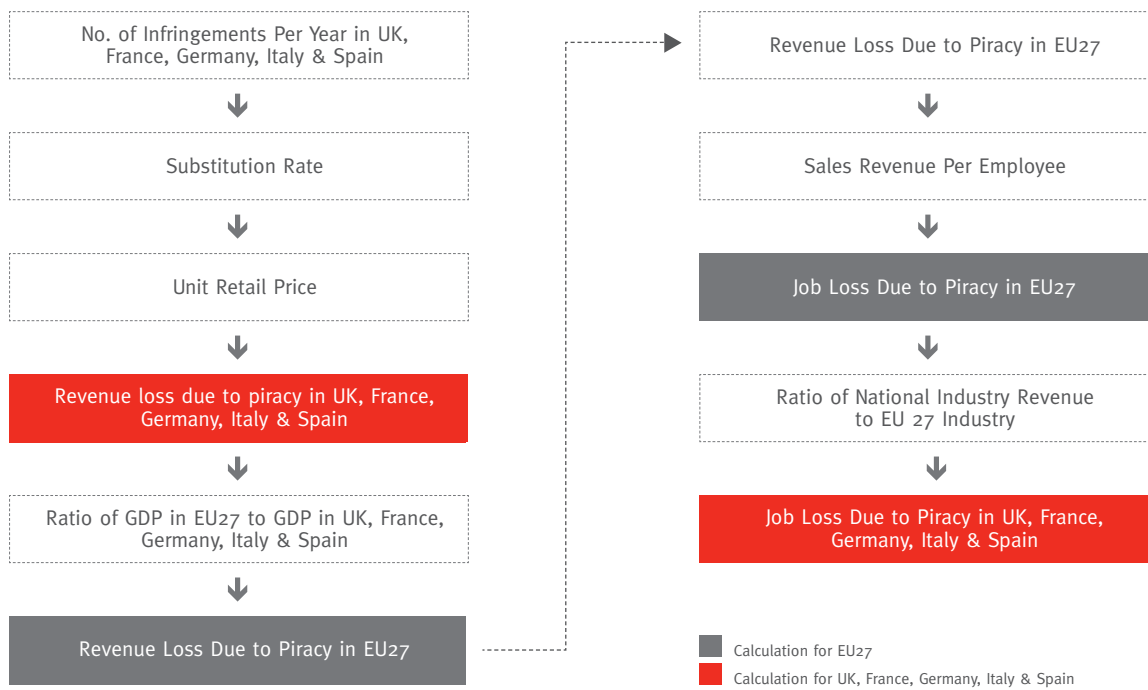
No. of Infringements Per Year in UK, France, Germany, Italy & Spain

Substitution Rate

Unit Retail Price

Revenue loss due to piracy in UK, France, Germany, Italy & Spain

Ratio of GDP in EU27 to GDP in UK, France, Germany, Italy & Spain

Revenue Loss Due to Piracy in EU27

Revenue Loss Due to Piracy in EU27

Sales Revenue Per Employee

Job Loss Due to Piracy in EU27

Ratio of National Industry Revenue to EU 27 Industry

Job Loss Due to Piracy in UK, France, Germany, Italy & Spain

Calculation for EU27

Calculation for UK, France, Germany, Italy & Spain